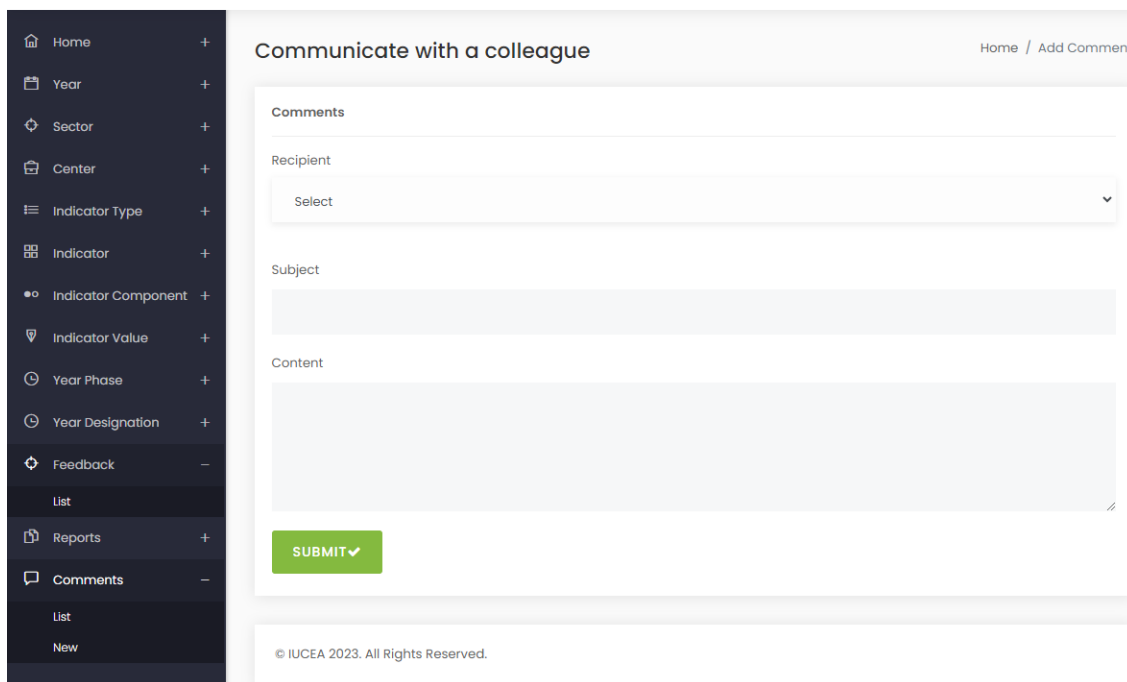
Home +
Year +
Sector +
Center +
Indicator Type +
Indicator +
Indicator Component +
Indicator Value +
Year Phase +
Year Designation +
Feedback −
List
Reports +
Comments −
List
New

Communicate with a colleague

Home / Add Commen

Comments

Recipient

Select

Subject

Content

SUBMIT✔

© IUCEA 2023. All Rights Reserved.